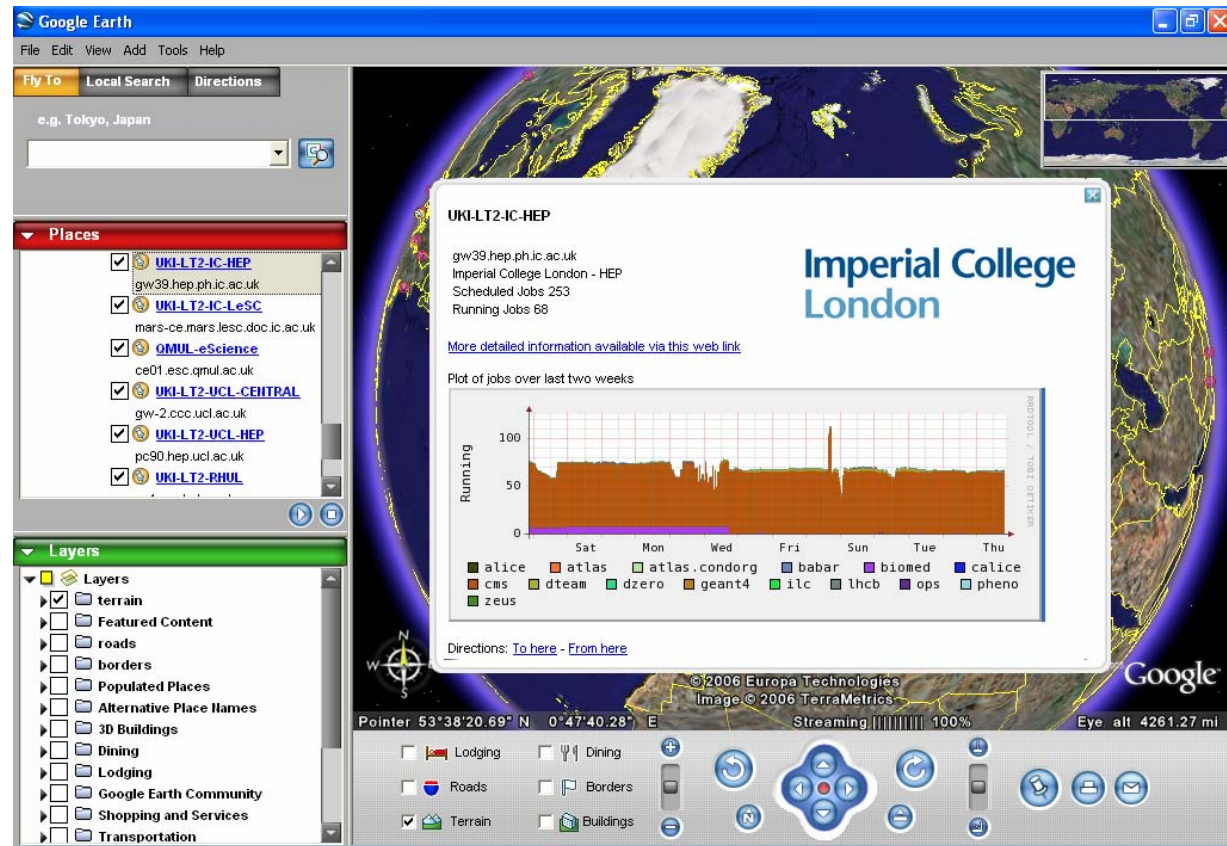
Google Earth

File Edit View Add Tools Help

Fly To | Local Search | Directions

e.g. Tokyo, Japan

Places

UKI-LT2-IC-HEP
gw39.hep.ph.ic.ac.uk
UKI-LT2-IC-LeSC
mars-ce.mars.lesc.doc.ic.ac.uk
QMUL-eScience
ce01.esc.qmul.ac.uk
UKI-LT2-UCL-CENTRAL
gw-2.ccc.ucl.ac.uk
UKI-LT2-UCL-HEP
pc90.hep.ucl.ac.uk
UKI-LT2-RHUL

Layers

Layers
terrain
Featured Content
roads
borders
Populated Places
Alternative Place Names
3D Buildings
Dining
Lodging
Google Earth Community
Shopping and Services
Transportation

UKI-LT2-IC-HEP

gw39.hep.ph.ic.ac.uk
Imperial College London - HEP
Scheduled Jobs 253
Running Jobs 68

Imperial College London

More detailed information available via this web link

Plot of jobs over last two weeks

RRDTOOL / TOBI OETIKER

Running

100
50
0

Sat Mon Wed Fri Sun Tue Thu

alice atlas atlas.condorg babar biomed calice
cms dteam dzero geant4 ilc lhcb ops pheno
zeus

Directions: To here - From here

© 2006 Europa Technologies
Image © 2006 TerraMetrics

Google

Pointer 53°38'20.69" N 0°47'40.28" E
Streaming |||||||||| 100%
Eye alt 4261.27 mi

Lodging
Dining
Roads
Borders
Terrain
Buildings